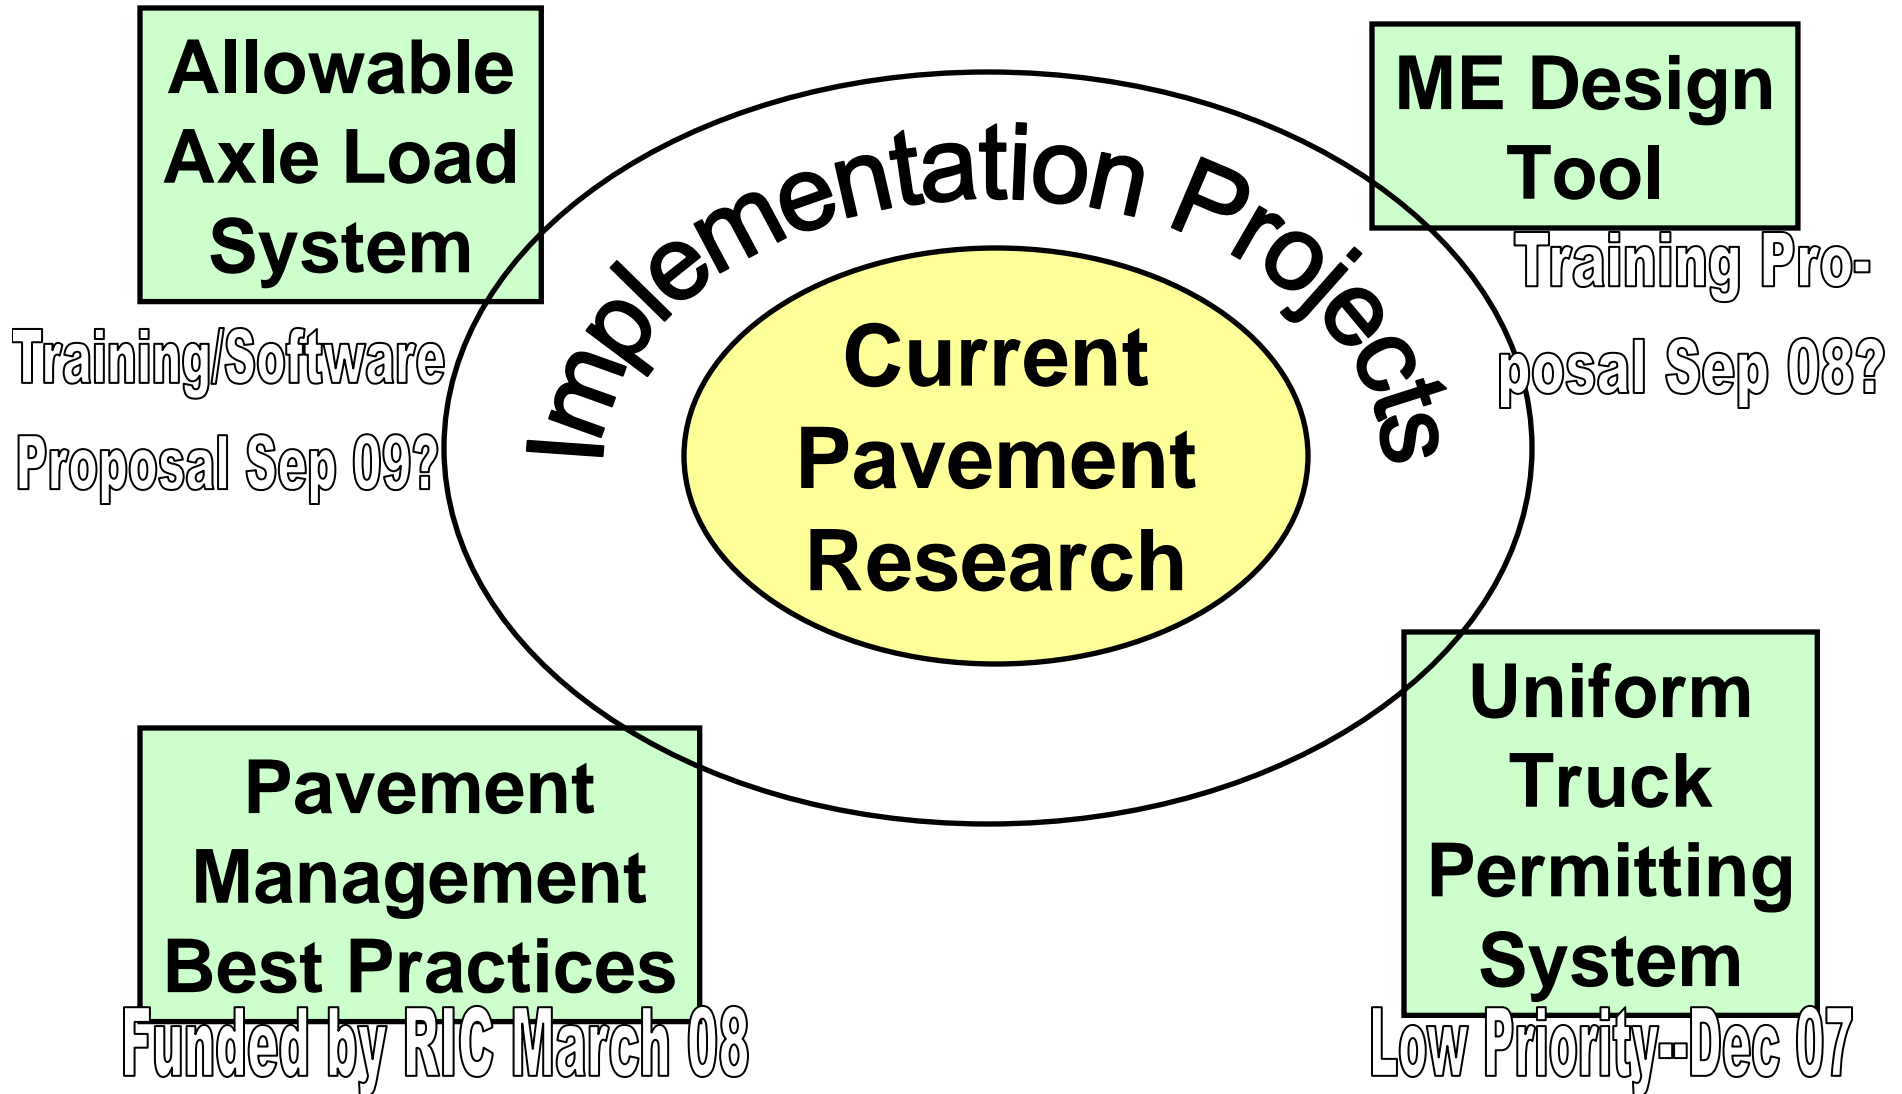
Allowable Axle Load System

Training/Software Proposal Sep 09?

Implementation Projects

ME Design Tool

Training Proposal Sep 08?

Current Pavement Research

Pavement Management Best Practices

Funded by RIC March 08

Uniform Truck Permitting System

Low Priority--Dec 07